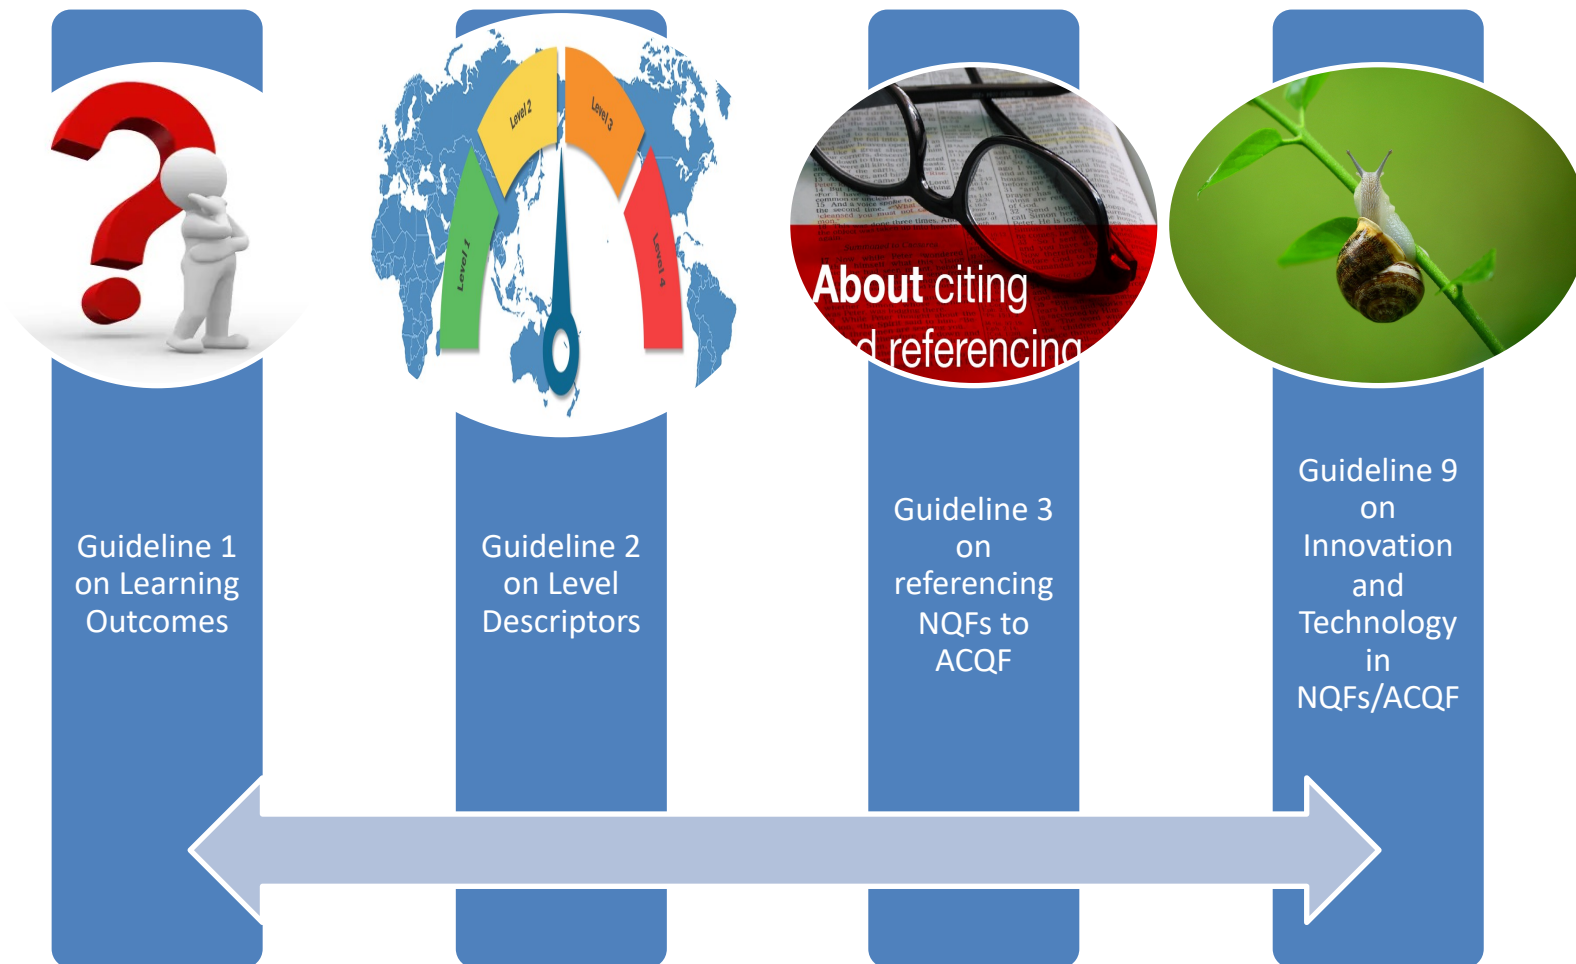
Level 1
Level 2
Level 3
Level 4

About citing
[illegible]d referencing

Guideline 1 on Learning Outcomes

Guideline 2 on Level Descriptors

Guideline 3 on referencing NQFs to ACQF

Guideline 9 on Innovation and Technology in NQFs/ACQF